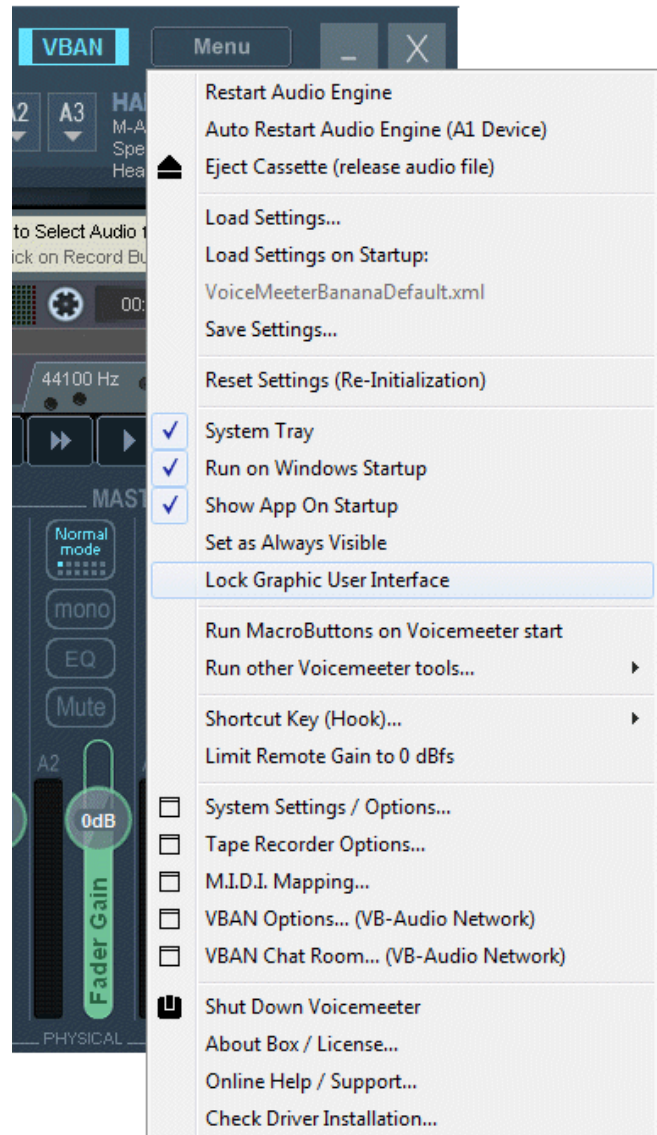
VBAN
Menu
_
X
A2
A3
HA
M-A
Spe
Hea
to Select Audio
ck on Record Bu
00:
44100 Hz
MAST
Normal mode
mono
EQ
Mute
A2
0dB
Fader Gain
PHYSICAL

Restart Audio Engine
Auto Restart Audio Engine (A1 Device)
Eject Cassette (release audio file)

Load Settings...
Load Settings on Startup:
VoiceMeeterBananaDefault.xml
Save Settings...

Reset Settings (Re-Initialization)

System Tray
Run on Windows Startup
Show App On Startup
Set as Always Visible
Lock Graphic User Interface

Run MacroButtons on Voicemeeter start
Run other Voicemeeter tools...

Shortcut Key (Hook)...
Limit Remote Gain to 0 dBfs

System Settings / Options...
Tape Recorder Options...
M.I.D.I. Mapping...
VBAN Options... (VB-Audio Network)
VBAN Chat Room... (VB-Audio Network)

Shut Down Voicemeeter
About Box / License...
Online Help / Support...
Check Driver Installation...